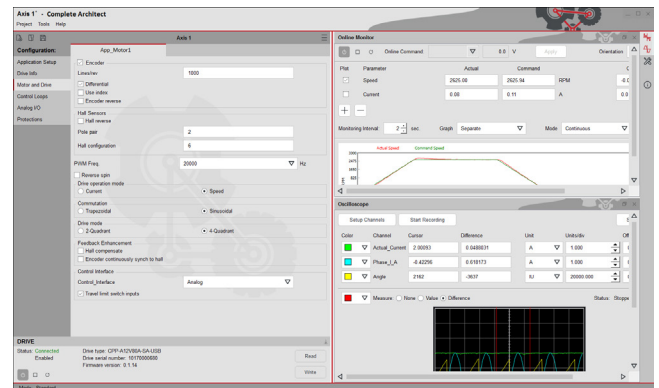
Axis 1* - Complete Architect
Project Tools Help

Axis 1

Configuration:
Application Setup
Drive Info
Motor and Drive
Control Loops
Analog I/O
Protections

App_Motor1

Encoder
Lines/rev 1000
Differential
Use index
Encoder reverse

Hall Sensors
Hall reverse
Pole pair 2
Hall configuration 6

PWM Freq. 20000 Hz
Reverse spin
Drive operation mode
Current
Speed
Commutation
Trapezoidal
Sinusoidal
Drive mode
2-Quadrant
4-Quadrant
Feedback Enhancement
Hall compensate
Encoder continuously synch to hall
Control Interface
Control_Interface Analog
Travel limit switch inputs

DRIVE
Status: Connected
Enabled
Drive type: CPP-A12V80A-SA-USB
Drive serial number: 16170000000
Firmware version: 0.1.14
Read
Write

Online Monitor
Online Command 0.0 V Apply Orientation
Plot Parameter Actual Command
Speed 2625.08 2625.94 RPM
Current 0.08 0.11 A
Monitoring Interval 2 sec. Graph Separate Mode Continuous
Actual Speed Command Speed

Oscilloscope
Setup Channels Start Recording
Color Channel Cursor Difference Unit Units/div
Actual_Current 2.00093 0.0488031 A 1.000
Phase_I_A -0.42296 0.018173 A 1.000
Angle 2182 -3637 IU 20000.000
Measure: None Value Difference
Status: Stoppe